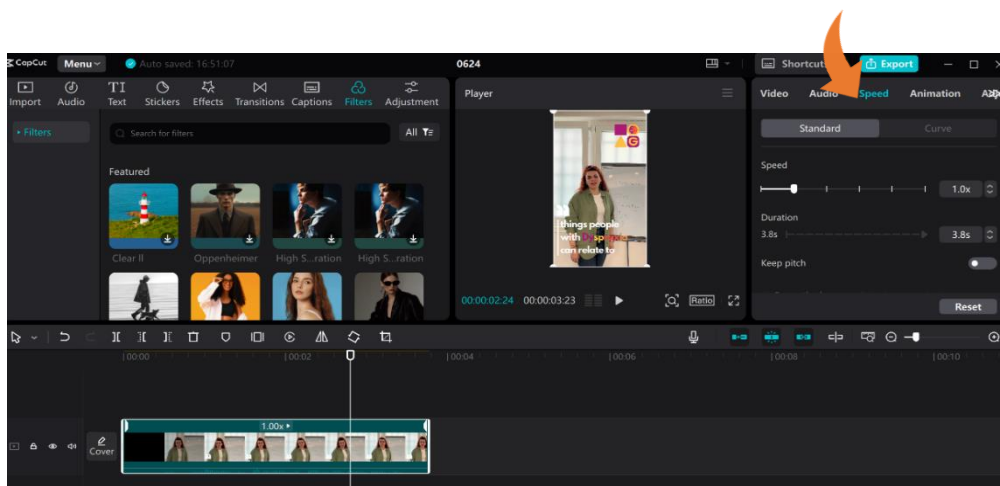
CapCut Menu Auto saved: 16:51:07

0624

Shortcuts Export

Import Audio Text Stickers Effects Transitions Captions Filters Adjustment

Filters

Search for filters

All

Featured

Clear II Oppenheimer High S...ration High S...ration

Player

things people with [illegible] can relate to

00:00:02:24 00:00:03:23

Ratio

Video Audio Speed Animation

Standard Curve

Speed

1.0x

Duration

3.8s 3.8s

Keep pitch

Reset

00:00 00:02 00:04 00:06 00:08 00:10

1.00x

Cover